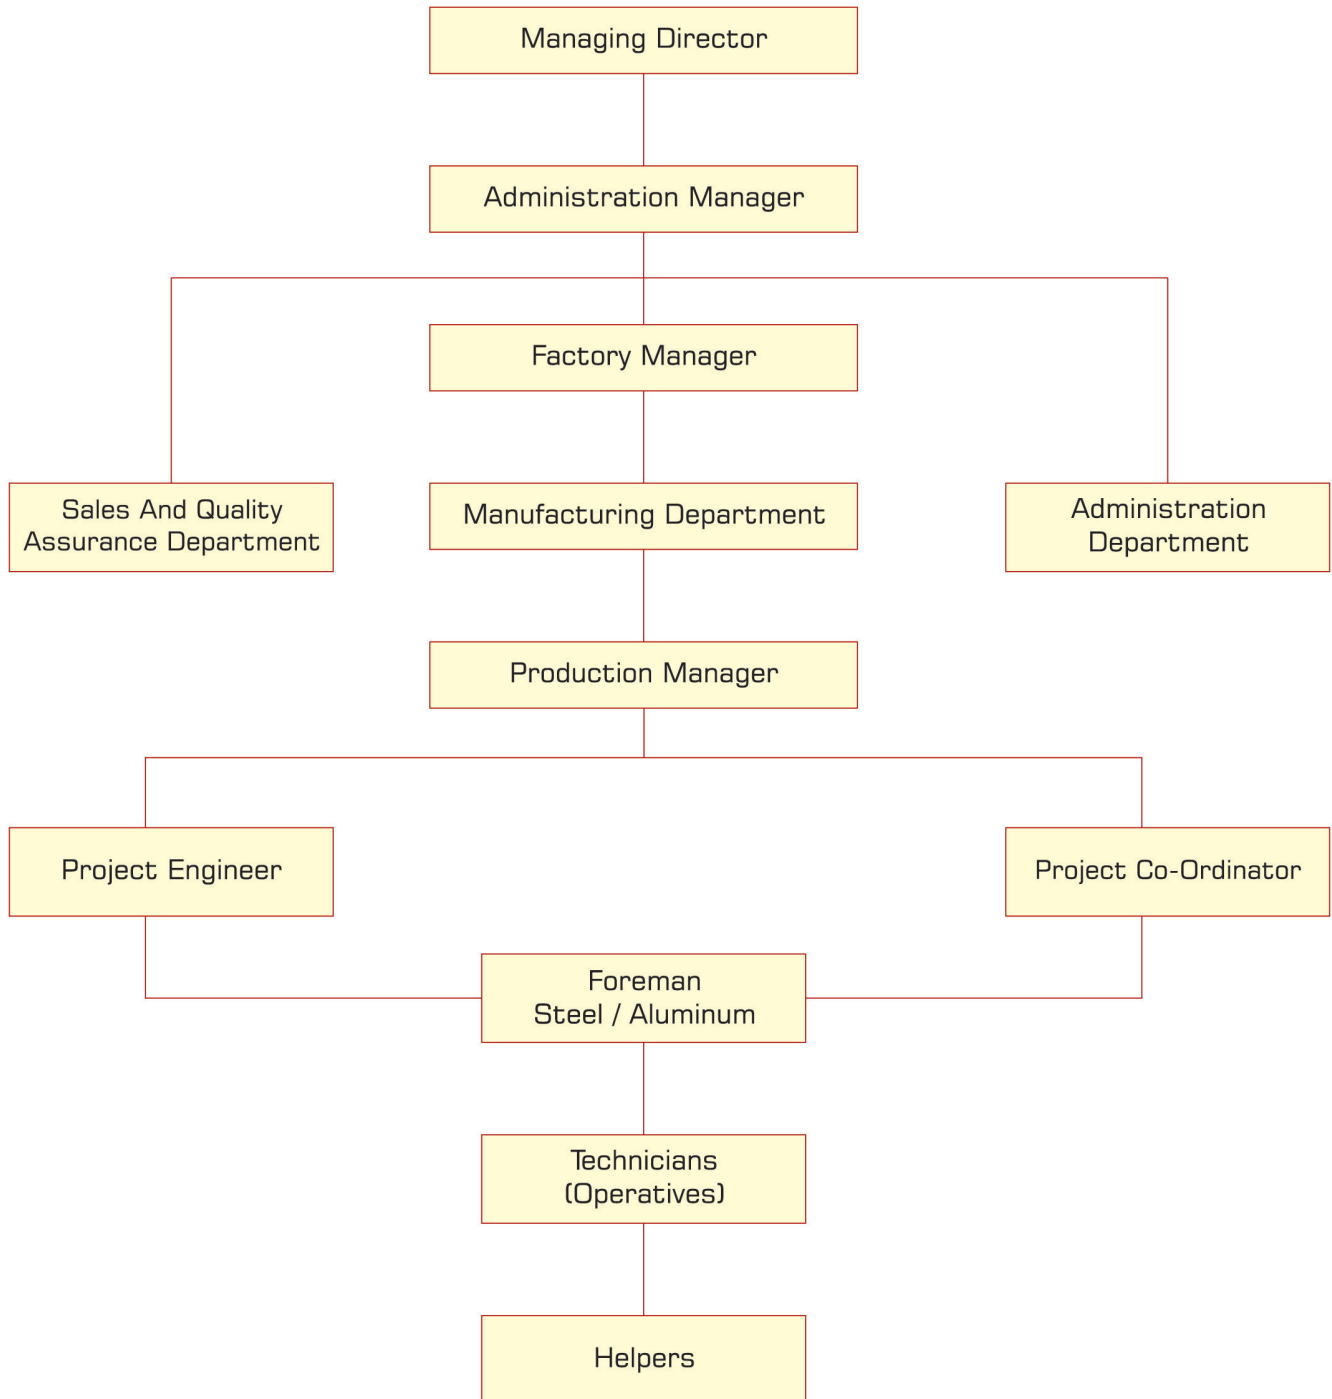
Managing Director

Administration Manager

Factory Manager

Sales And Quality Assurance Department

Manufacturing Department

Administration Department

Production Manager

Project Engineer

Project Co-Ordinator

Foreman
Steel / Aluminum

Technicians
(Operatives)

Helpers